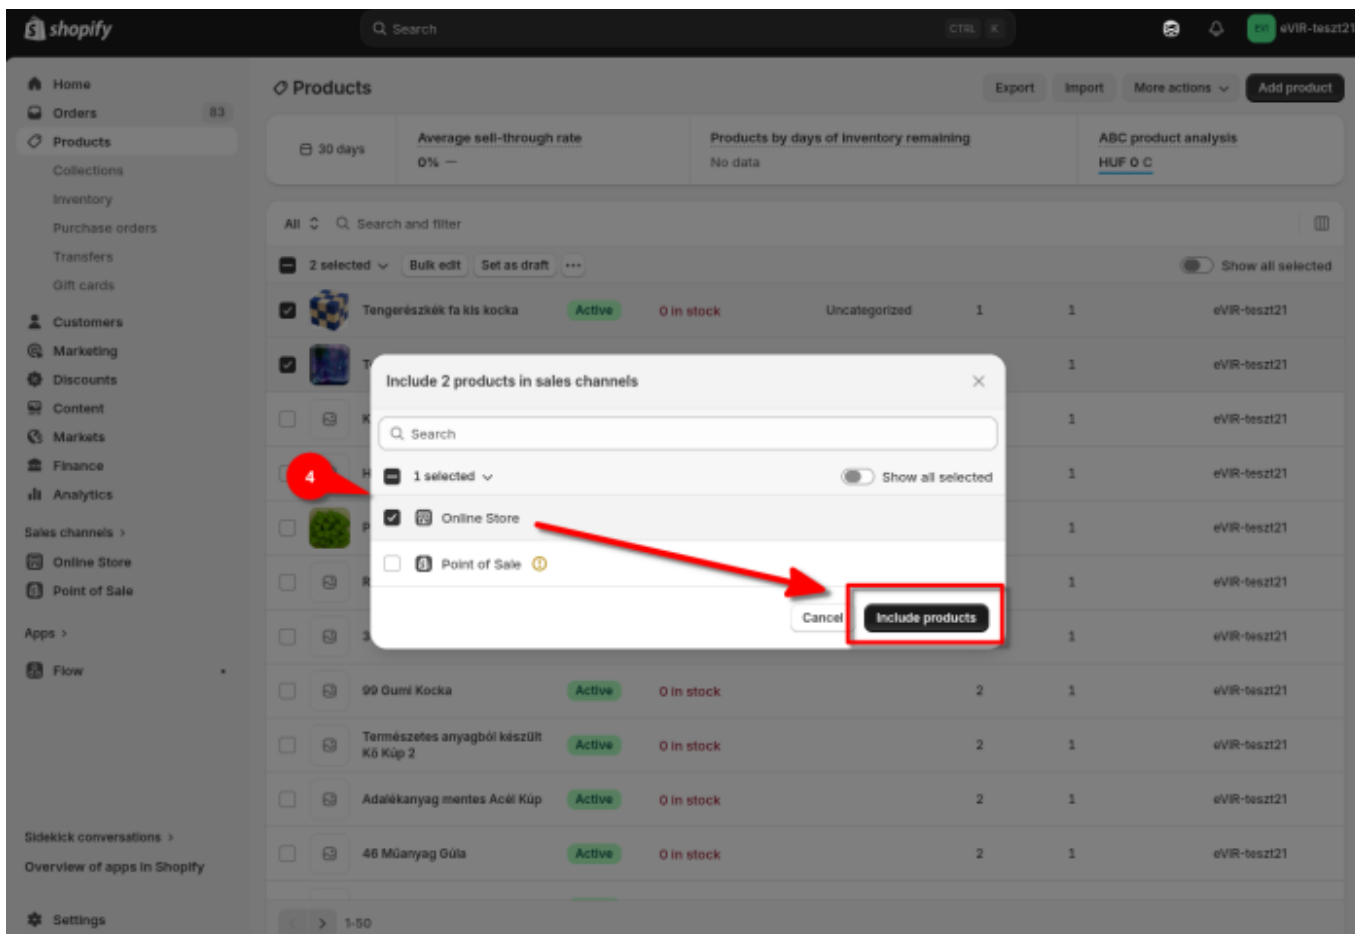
shopify

Search CTRL K

eVIR-teszt21

Home
Orders 83
Products
Collections
Inventory
Purchase orders
Transfers
Gift cards
Customers
Marketing
Discounts
Content
Markets
Finance
Analytics
Sales channels ›
Online Store
Point of Sale
Apps ›
Flow
Sidekick conversations ›
Overview of apps in Shopify
Settings

Products

Export Import More actions Add product

30 days
Average sell-through rate
0% —
Products by days of inventory remaining
No data
ABC product analysis
HUF 0 C

All Search and filter

2 selected Bulk edit Set as draft ···
Show all selected

| | | | | | | |
|---|---|---|---|---|---|---|
| Tengerészkék fa kis kocka | Active | 0 in stock | Uncategorized | 1 | 1 | eVIR-teszt21 |
| T | | | | | 1 | eVIR-teszt21 |
| K | | | | | 1 | eVIR-teszt21 |
| H | | | | | 1 | eVIR-teszt21 |
| P | | | | | 1 | eVIR-teszt21 |
| R | | | | | 1 | eVIR-teszt21 |
| 3 | | | | | 1 | eVIR-teszt21 |
| 99 Gumi Kocka | Active | 0 in stock | | 2 | 1 | eVIR-teszt21 |
| Természetes anyagból készült Kő Kúp 2 | Active | 0 in stock | | 2 | 1 | eVIR-teszt21 |
| Adalékanyag mentes Acél Kúp | Active | 0 in stock | | 2 | 1 | eVIR-teszt21 |
| 46 Műanyag Gúla | Active | 0 in stock | | 2 | 1 | eVIR-teszt21 |

1-50

Include 2 products in sales channels
Search
1 selected
Show all selected
Online Store
Point of Sale
Cancel
Include products

4